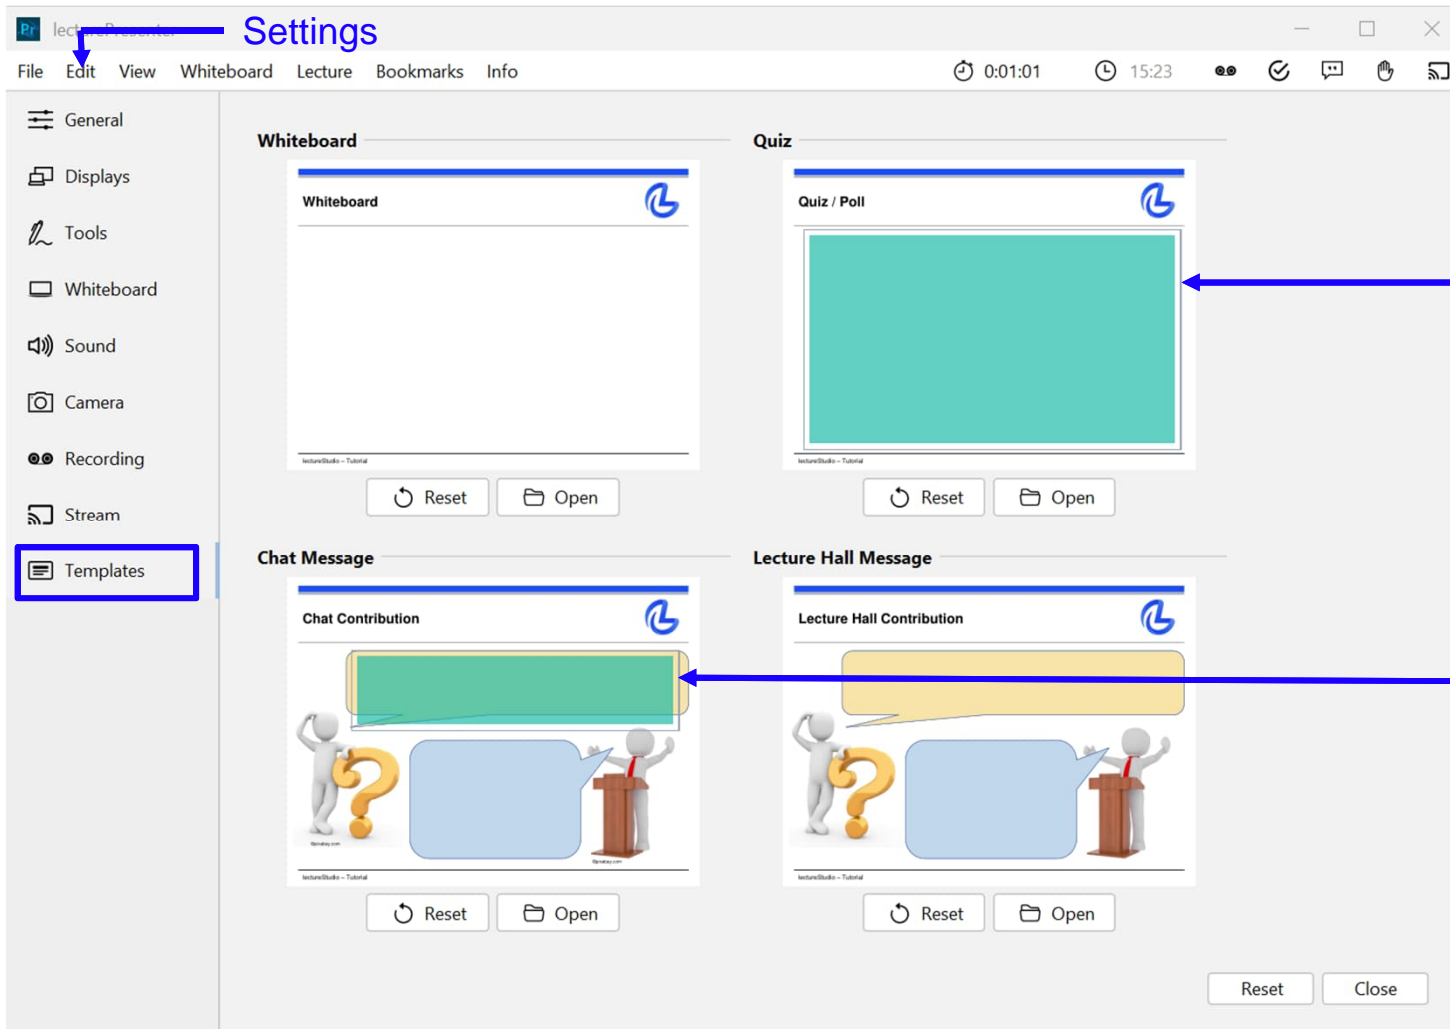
Pr lect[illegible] Settings

File Edit View Whiteboard Lecture Bookmarks Info 0:01:01 15:23

General
Displays
Tools
Whiteboard
Sound
Camera
Recording
Stream
Templates

Whiteboard

Whiteboard

lectureStudio – Tutorial

Reset Open

Quiz

Quiz / Poll

lectureStudio – Tutorial

Reset Open

Chat Message

Chat Contribution

lectureStudio – Tutorial

Reset Open

Lecture Hall Message

Lecture Hall Contribution

lectureStudio – Tutorial

Reset Open

Reset Close